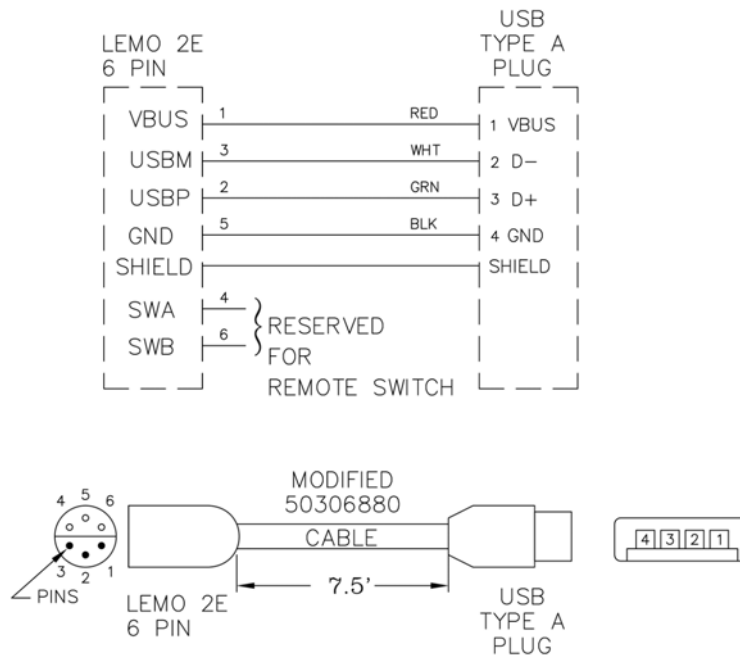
LEMO 2E
6 PIN

USB
TYPE A
PLUG

VBUS 1 RED 1 VBUS
USBM 3 WHT 2 D−
USBP 2 GRN 3 D+
GND 5 BLK 4 GND
SHIELD SHIELD
SWA 4
SWB 6
RESERVED
FOR
REMOTE SWITCH

4 5 6
3 2 1
PINS

MODIFIED
50306880
CABLE

7.5'

LEMO 2E
6 PIN

USB
TYPE A
PLUG

4 3 2 1